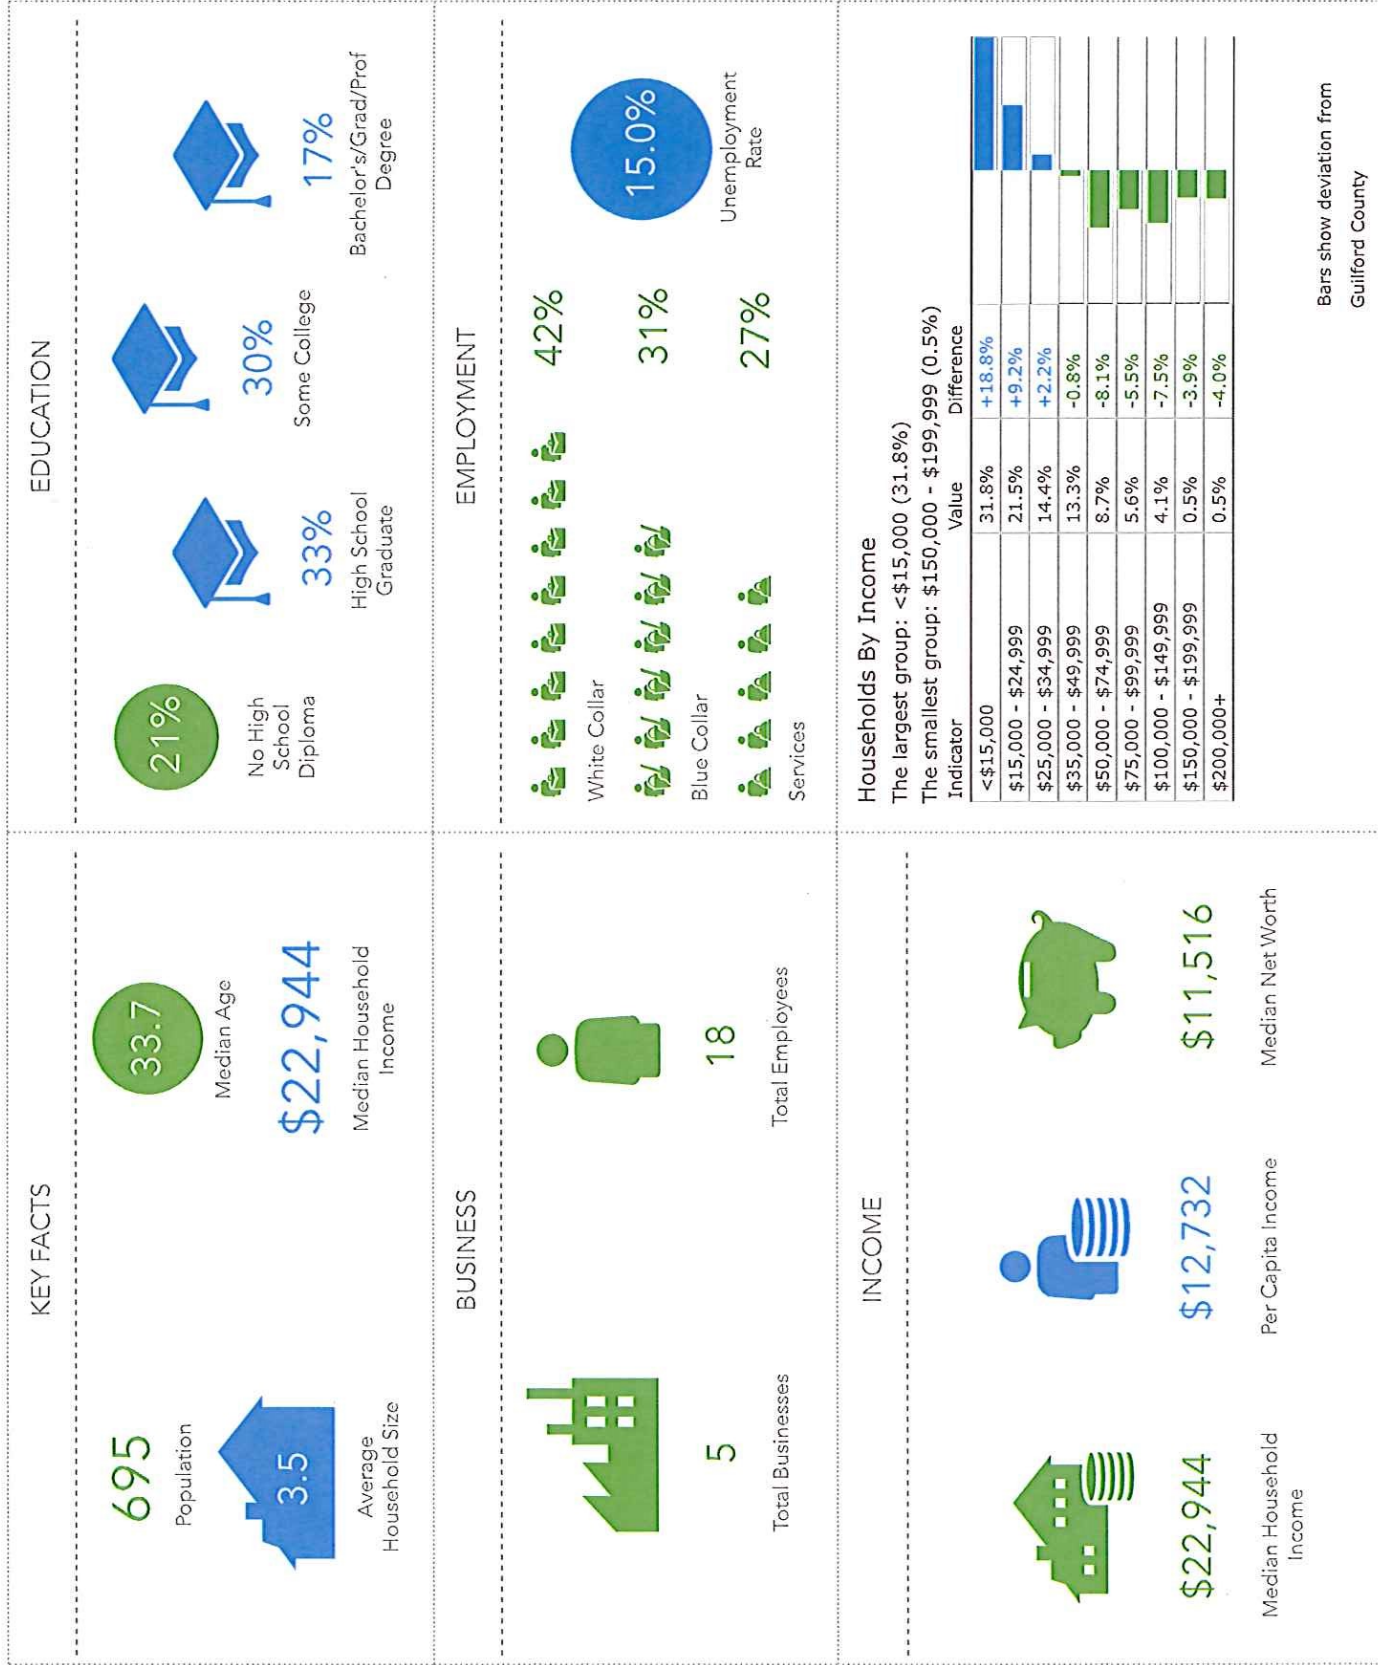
KEY FACTS

695
Population

3.5
Average Household Size

33.7
Median Age

$22,944
Median Household Income

EDUCATION

21%
No High School Diploma

33%
High School Graduate

30%
Some College

17%
Bachelor's/Grad/Prof Degree

BUSINESS

5
Total Businesses

18
Total Employees

EMPLOYMENT

White Collar 42%

Blue Collar 31%

Services 27%

15.0%
Unemployment Rate

INCOME

$22,944
Median Household Income

$12,732
Per Capita Income

$11,516
Median Net Worth

Households By Income
The largest group: <$15,000 (31.8%)
The smallest group: $150,000 - $199,999 (0.5%)

| Indicator | Value | Difference |
|---|---|---|
| <$15,000 | 31.8% | +18.8% |
| $15,000 - $24,999 | 21.5% | +9.2% |
| $25,000 - $34,999 | 14.4% | +2.2% |
| $35,000 - $49,999 | 13.3% | -0.8% |
| $50,000 - $74,999 | 8.7% | -8.1% |
| $75,000 - $99,999 | 5.6% | -5.5% |
| $100,000 - $149,999 | 4.1% | -7.5% |
| $150,000 - $199,999 | 0.5% | -3.9% |
| $200,000+ | 0.5% | -4.0% |

Bars show deviation from Guilford County